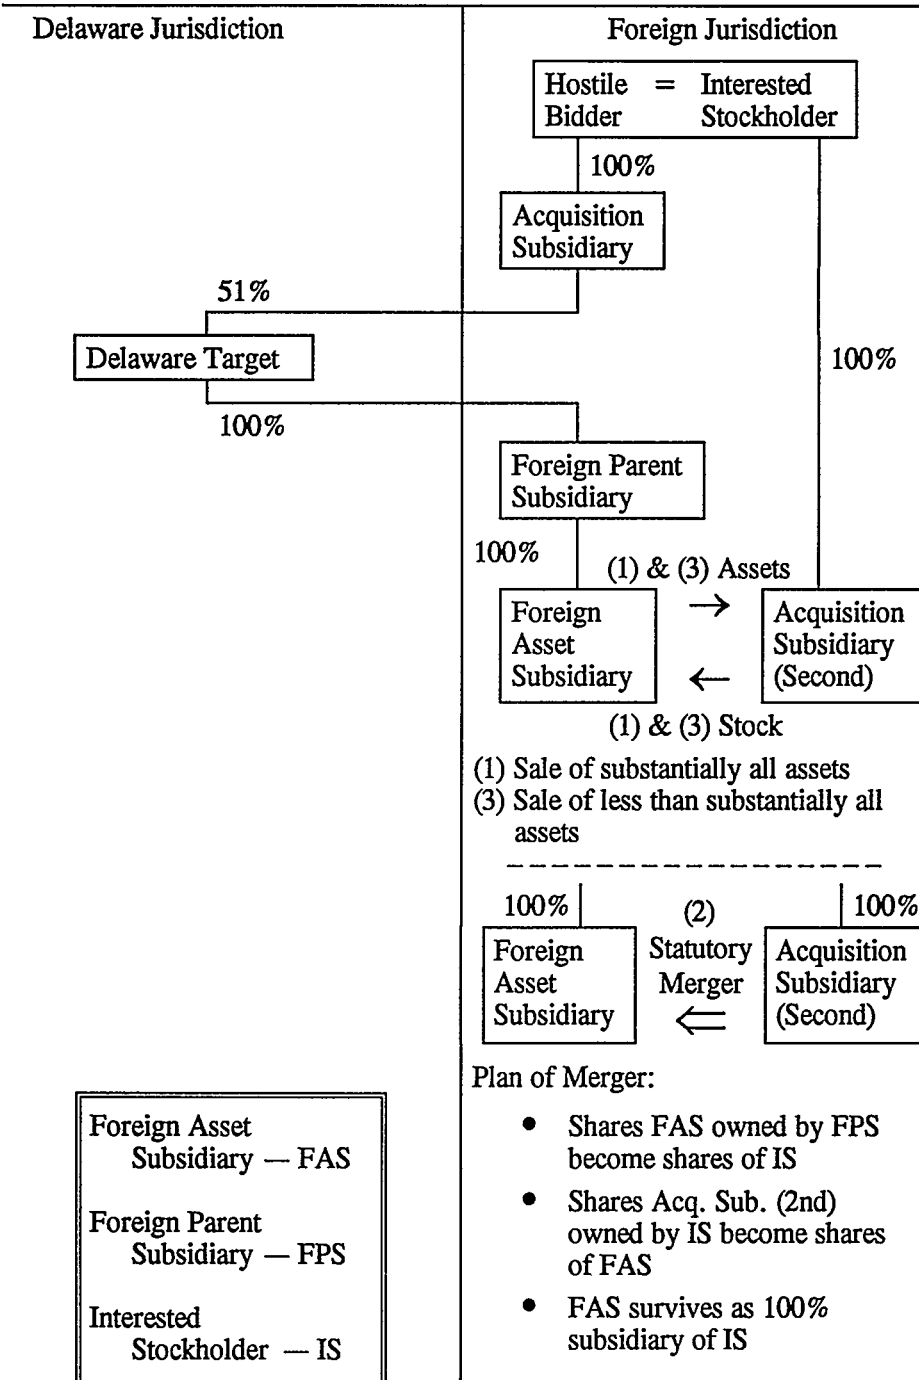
Delaware Jurisdiction

Foreign Jurisdiction

Hostile Bidder = Interested Stockholder

100%

Acquisition Subsidiary

51%

Delaware Target

100%

100%

Foreign Parent Subsidiary

100%

(1) & (3) Assets

Foreign Asset Subsidiary

→

←

Acquisition Subsidiary (Second)

(1) & (3) Stock

(1) Sale of substantially all assets
(3) Sale of less than substantially all assets

100%

(2) Statutory Merger

100%

Foreign Asset Subsidiary

⟸

Acquisition Subsidiary (Second)

Plan of Merger:

- Shares FAS owned by FPS become shares of IS
- Shares Acq. Sub. (2nd) owned by IS become shares of FAS
- FAS survives as 100% subsidiary of IS

Foreign Asset Subsidiary — FAS

Foreign Parent Subsidiary — FPS

Interested Stockholder — IS